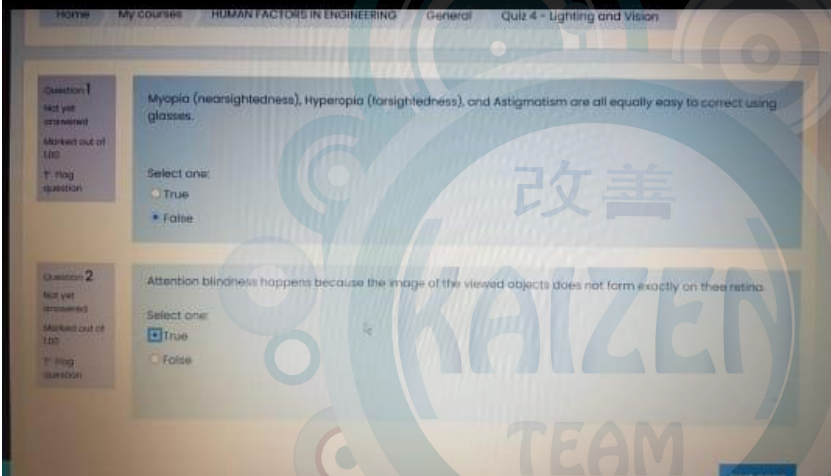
Home My courses HUMAN FACTORS IN ENGINEERING General Quiz 4 - Lighting and Vision

Question 1
Not yet answered
Marked out of 1.00
Flag question

Myopia (nearsightedness), Hyperopia (farsightedness), and Astigmatism are all equally easy to correct using glasses.

Select one:
True
False

Question 2
Not yet answered
Marked out of 1.00
Flag question

Attention blindness happens because the image of the viewed objects does not form exactly on thee retina.

Select one:
True
False

改善
KAIZEN
TEAM